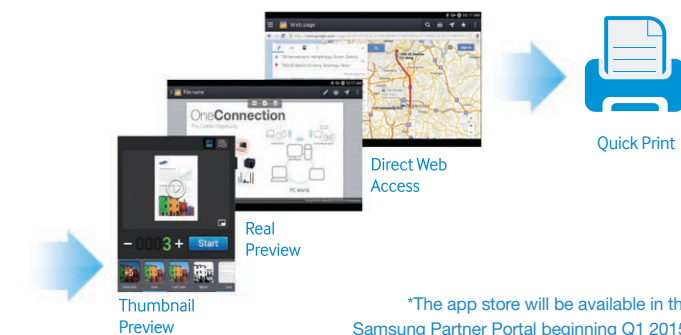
Web page

File name

OneConnection

The Golden Opportunity

PC World

Start

Direct Web Access

Real Preview

Thumbnail Preview

Quick Print

*The app store will be available in th
Samsung Partner Portal beginning Q1 2015